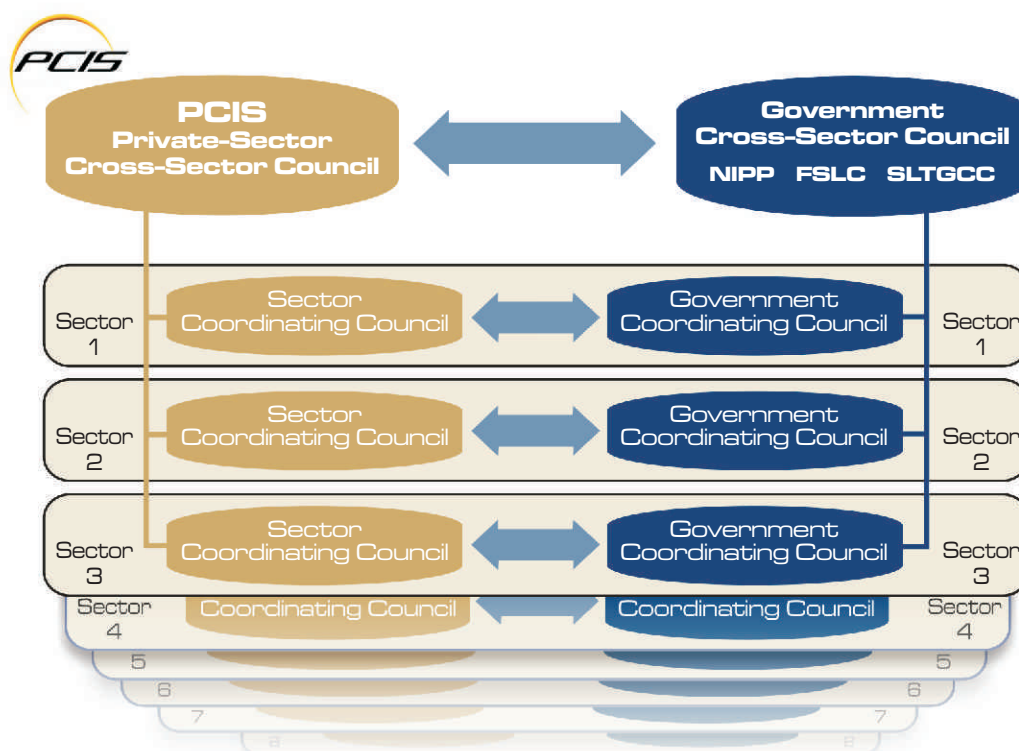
PCIS

PCIS
Private-Sector
Cross-Sector Council

Government
Cross-Sector Council
NIPP FSLC SLTGCC

Sector 1
Sector Coordinating Council
Government Coordinating Council
Sector 1

Sector 2
Sector Coordinating Council
Government Coordinating Council
Sector 2

Sector 3
Sector Coordinating Council
Government Coordinating Council
Sector 3

Sector 4
Coordinating Council
Coordinating Council
Sector 4

5
5
6
6
7
7
8
8